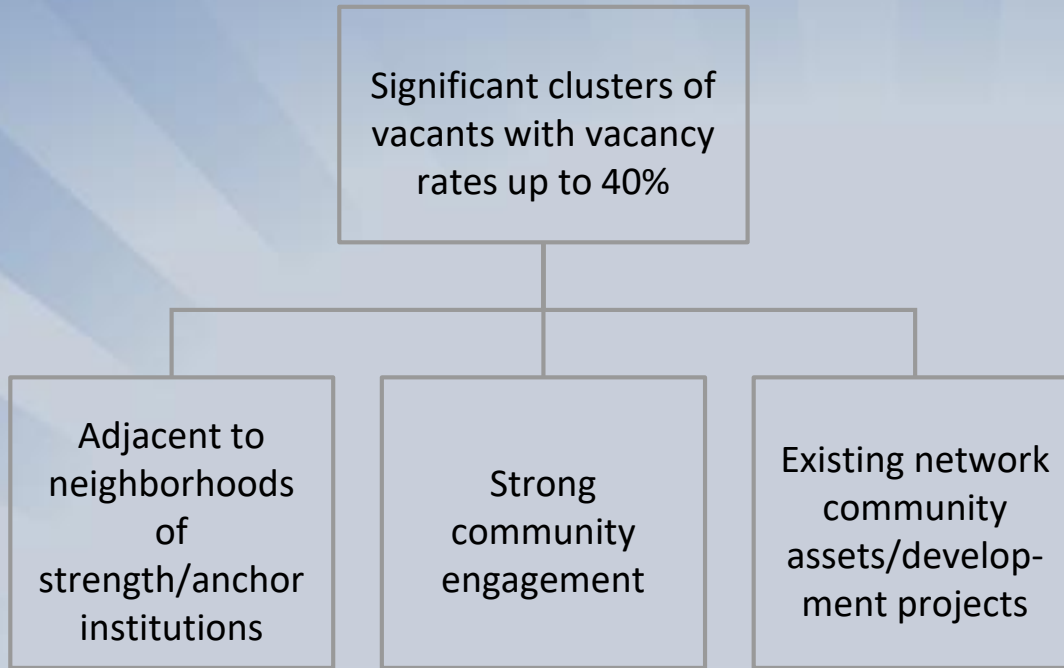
Significant clusters of vacants with vacancy rates up to 40%

Adjacent to neighborhoods of strength/anchor institutions

Strong community engagement

Existing network community assets/development projects